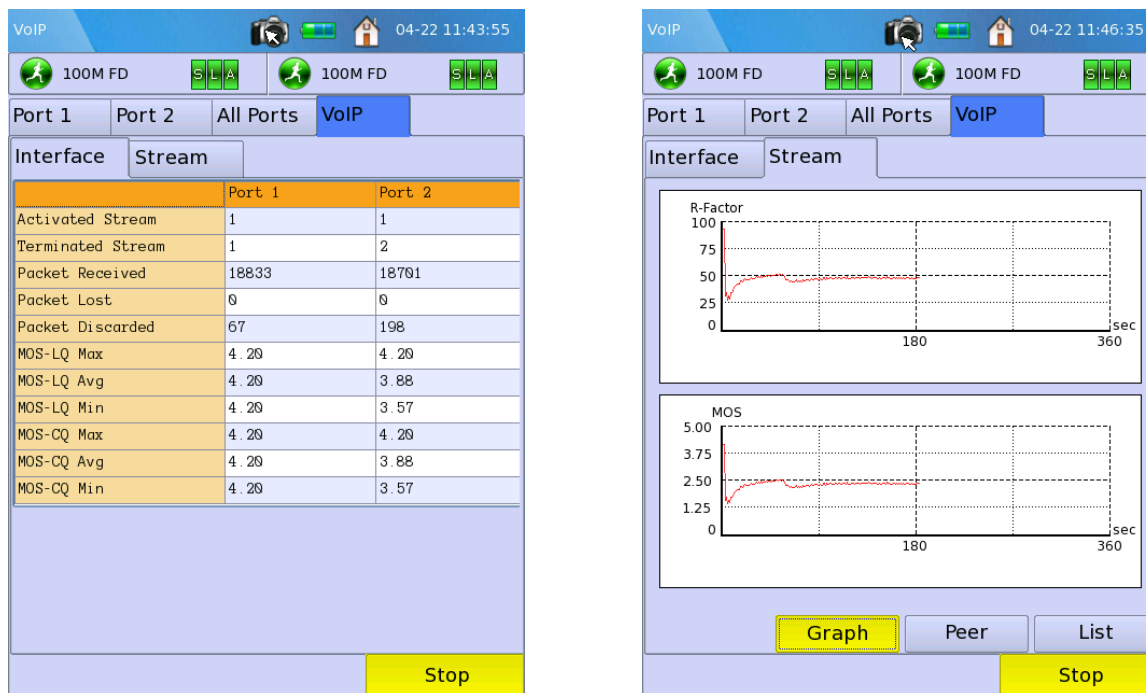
VoIP 04-22 11:43:55

100M FD S L A 100M FD S L A

Port 1 Port 2 All Ports VoIP

Interface Stream

| | Port 1 | Port 2 |
|---|---|---|
| Activated Stream | 1 | 1 |
| Terminated Stream | 1 | 2 |
| Packet Received | 18833 | 18701 |
| Packet Lost | 0 | 0 |
| Packet Discarded | 67 | 198 |
| MOS-LQ Max | 4.20 | 4.20 |
| MOS-LQ Avg | 4.20 | 3.88 |
| MOS-LQ Min | 4.20 | 3.57 |
| MOS-CQ Max | 4.20 | 4.20 |
| MOS-CQ Avg | 4.20 | 3.88 |
| MOS-CQ Min | 4.20 | 3.57 |

Stop

VoIP 04-22 11:46:35

100M FD S L A 100M FD S L A

Port 1 Port 2 All Ports VoIP

Interface Stream

R-Factor
100
75
50
25
0
180
sec
360

MOS
5.00
3.75
2.50
1.25
0
180
sec
360

Graph Peer List

Stop